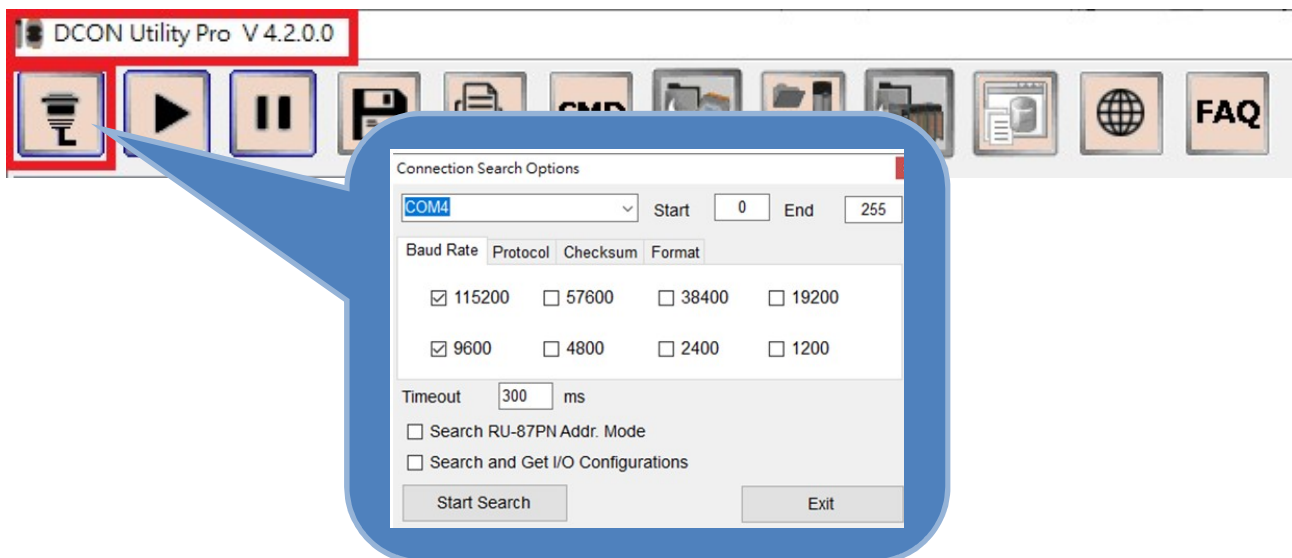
DCON Utility Pro V 4.2.0.0

CMD FAQ

Connection Search Options

COM4 Start 0 End 255

Baud Rate Protocol Checksum Format

☑ 115200 ☐ 57600 ☐ 38400 ☐ 19200

☑ 9600 ☐ 4800 ☐ 2400 ☐ 1200

Timeout 300 ms

☐ Search RU-87PN Addr. Mode

☐ Search and Get I/O Configurations

Start Search Exit